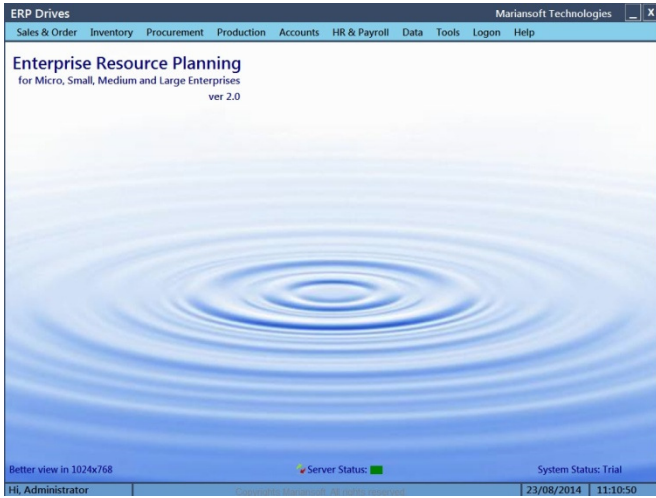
ERP Drives
Mariansoft Technologies
_ X

Sales & Order Inventory Procurement Production Accounts HR & Payroll Data Tools Logon Help

Enterprise Resource Planning
for Micro, Small, Medium and Large Enterprises
ver 2.0

Better view in 1024x768
Server Status:
System Status: Trial

Hi, Administrator
Copyright Mariansoft. All rights reserved.
23/08/2014
11:10:50